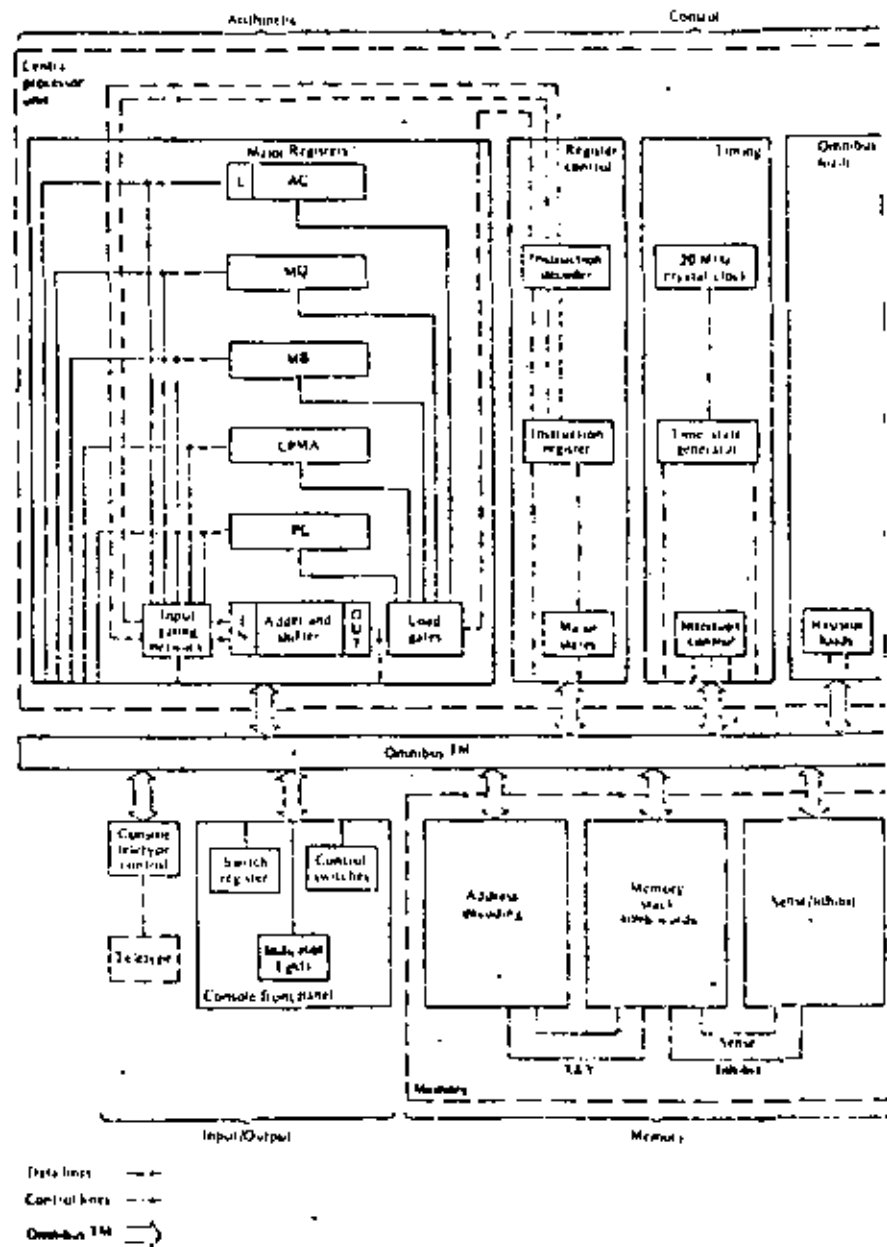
Arithmetic

Control

Central processor unit

Major Registers

L

AC

MQ

MB

CPMA

PC

Input gating network

Adder and shifter

Load gates

Register control

Instruction decoder

Instruction register

Major states

Timing

20 MHz crystal clock

Time state generator

Interrupt control

Omnibus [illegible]

Register loads

Omnibus TM

Console teletype control

Teletype

Switch register

Control switches

Indicator lights

Console front panel

Address decoding

Memory stack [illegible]

Sense/inhibit

X&Y

Sense

Inhibit

Memory

Input/Output

Memory

Data lines

Control lines

Omnibus TM